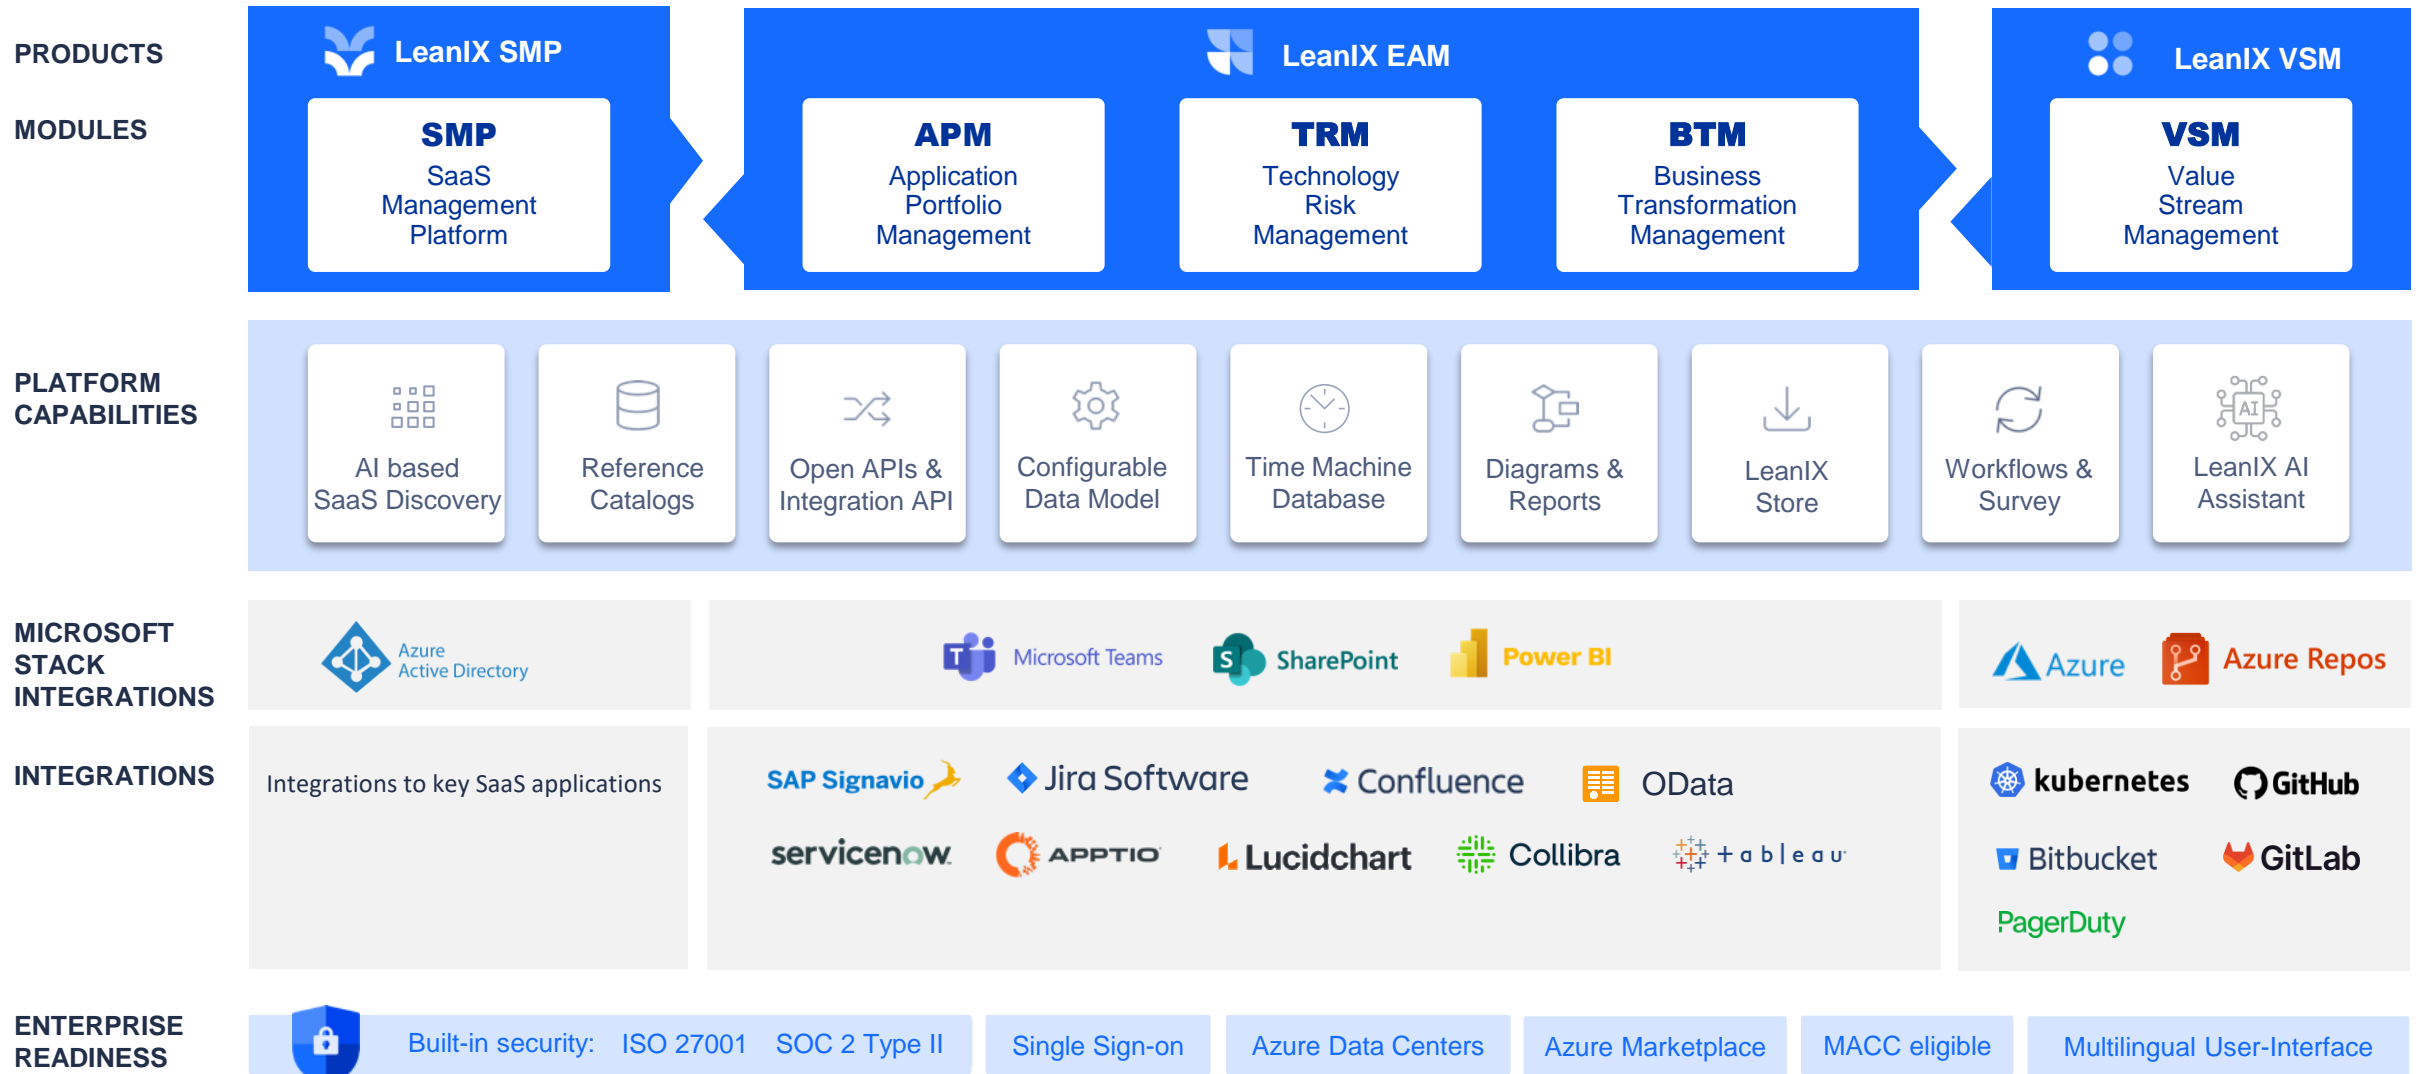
PRODUCTS

MODULES

LeanIX SMP

SMP
SaaS Management Platform

LeanIX EAM

APM
Application Portfolio Management

TRM
Technology Risk Management

BTM
Business Transformation Management

LeanIX VSM

VSM
Value Stream Management

PLATFORM CAPABILITIES

AI based SaaS Discovery

Reference Catalogs

Open APIs & Integration API

Configurable Data Model

Time Machine Database

Diagrams & Reports

LeanIX Store

Workflows & Survey

AI

LeanIX AI Assistant

MICROSOFT STACK INTEGRATIONS

Azure Active Directory

Microsoft Teams

SharePoint

Power BI

Azure

Azure Repos

INTEGRATIONS

Integrations to key SaaS applications

SAP Signavio

Jira Software

Confluence

OData

servicenow

APPTIO

Lucidchart

Collibra

+ a b l e a u

kubernetes

GitHub

Bitbucket

GitLab

PagerDuty

ENTERPRISE READINESS

Built-in security: ISO 27001 SOC 2 Type II

Single Sign-on

Azure Data Centers

Azure Marketplace

MACC eligible

Multilingual User-Interface